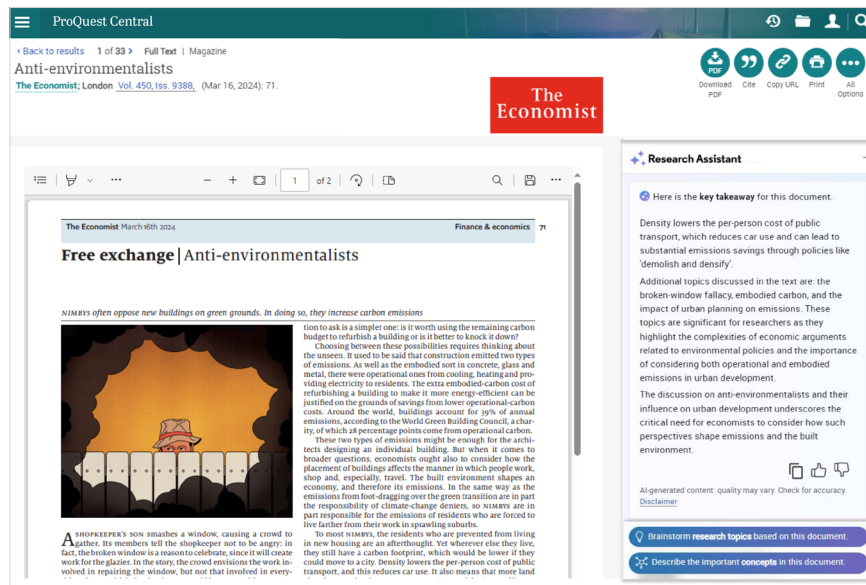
ProQuest Central

‹ Back to results 1 of 33 › Full Text | Magazine

Anti-environmentalists

The Economist; London Vol. 450, Iss. 9388, (Mar 16, 2024): 71.

The Economist

Download PDF Cite Copy URL Print All Options

1 of 2

The Economist March 16th 2024 Finance & economics 71

Free exchange | Anti-environmentalists

NIMBYs often oppose new buildings on green grounds. In doing so, they increase carbon emissions

A SHOPKEEPER'S SON smashes a window, causing a crowd to gather. Its members tell the shopkeeper not to be angry: in fact, the broken window is a reason to celebrate, since it will create work for the glazier. In the story, the crowd envisions the work involved in repairing the window, but not that involved in every-

tion to ask is a simpler one: is it worth using the remaining carbon budget to refurbish a building or is it better to knock it down?

Choosing between these possibilities requires thinking about the unseen. It used to be said that construction emitted two types of emissions. As well as the embodied sort in concrete, glass and metal, there were operational ones from cooling, heating and providing electricity to residents. The extra embodied-carbon cost of refurbishing a building to make it more energy-efficient can be justified on the grounds of savings from lower operational-carbon costs. Around the world, buildings account for 39% of annual emissions, according to the World Green Building Council, a charity, of which 28 percentage points come from operational carbon.

These two types of emissions might be enough for the architects designing an individual building. But when it comes to broader questions, economists ought also to consider how the placement of buildings affects the manner in which people work, shop and, especially, travel. The built environment shapes an economy, and therefore its emissions. In the same way as the emissions from foot-dragging over the green transition are in part the responsibility of climate-change deniers, so NIMBYs are in part responsible for the emissions of residents who are forced to live farther from their work in sprawling suburbs.

To most NIMBYs, the residents who are prevented from living in new housing are an afterthought. Yet wherever else they live, they still have a carbon footprint, which would be lower if they could move to a city. Density lowers the per-person cost of public transport, and this reduces car use. It also means that more land

Research Assistant

Here is the key takeaway for this document.

Density lowers the per-person cost of public transport, which reduces car use and can lead to substantial emissions savings through policies like 'demolish and densify'.

Additional topics discussed in the text are: the broken-window fallacy, embodied carbon, and the impact of urban planning on emissions. These topics are significant for researchers as they highlight the complexities of economic arguments related to environmental policies and the importance of considering both operational and embodied emissions in urban development.

The discussion on anti-environmentalists and their influence on urban development underscores the critical need for economists to consider how such perspectives shape emissions and the built environment.

AI-generated content: quality may vary. Check for accuracy. Disclaimer

Brainstorm research topics based on this document.

Describe the important concepts in this document.